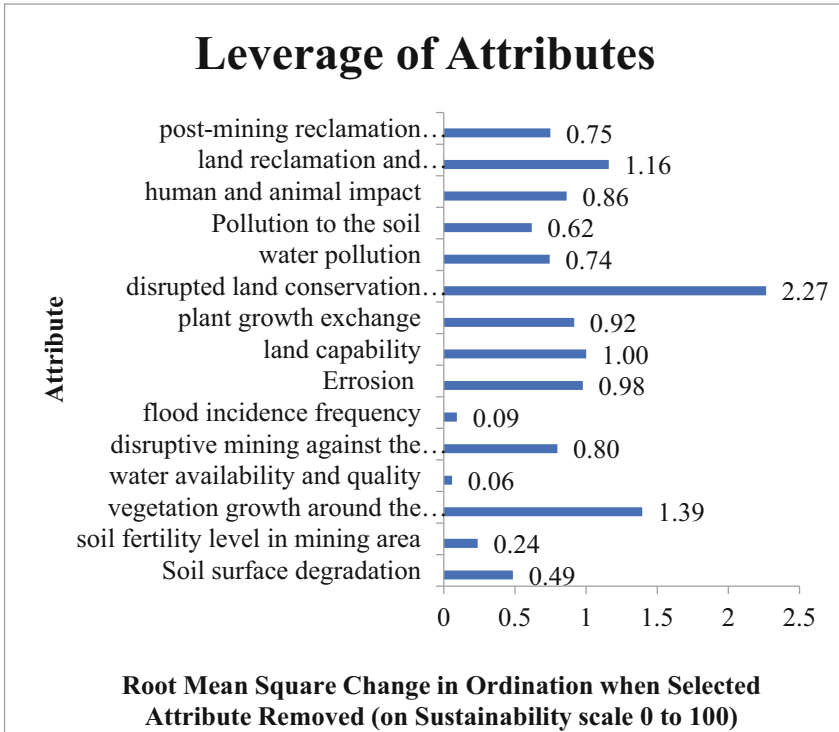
Leverage of Attributes

Attribute

post-mining reclamation…
land reclamation and…
human and animal impact
Pollution to the soil
water pollution
disrupted land conservation…
plant growth exchange
land capability
Errosion
flood incidence frequency
disruptive mining against the…
water availability and quality
vegetation growth around the…
soil fertility level in mining area
Soil surface degradation

0.75
1.16
0.86
0.62
0.74
2.27
0.92
1.00
0.98
0.09
0.80
0.06
1.39
0.24
0.49

0
0.5
1
1.5
2
2.5

Root Mean Square Change in Ordination when Selected Attribute Removed (on Sustainability scale 0 to 100)